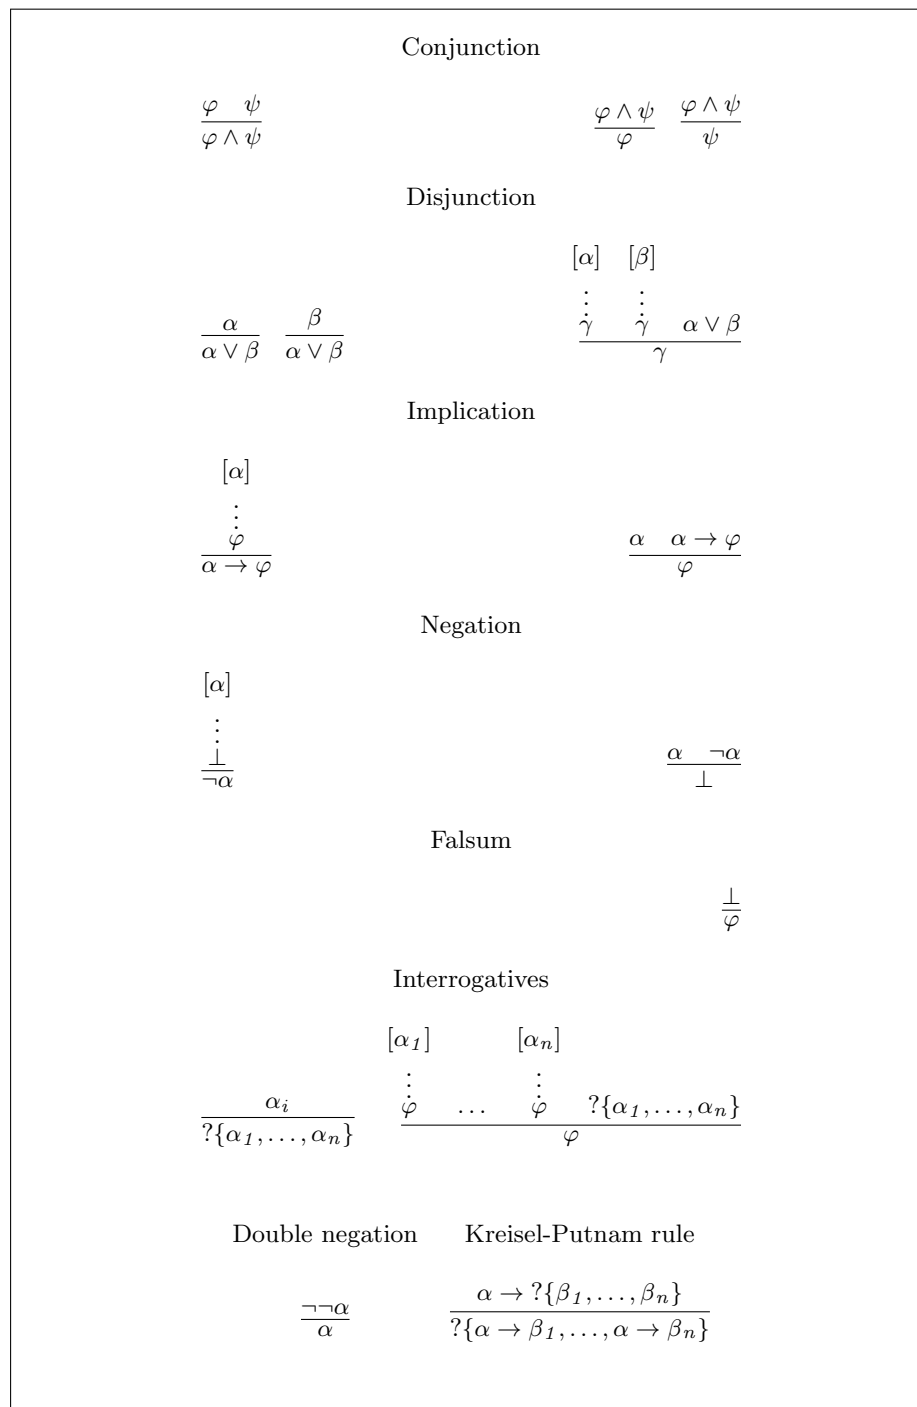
Conjunction

$\frac{\varphi \quad \psi}{\varphi \wedge \psi}$

$\frac{\varphi \wedge \psi}{\varphi}$ $\frac{\varphi \wedge \psi}{\psi}$

Disjunction

$\frac{\alpha}{\alpha \vee \beta}$ $\frac{\beta}{\alpha \vee \beta}$

$\frac{\begin{matrix}[\alpha] \\ \vdots \\ \gamma\end{matrix} \quad \begin{matrix}[\beta] \\ \vdots \\ \gamma\end{matrix} \quad \alpha \vee \beta}{\gamma}$

Implication

$\frac{\begin{matrix}[\alpha] \\ \vdots \\ \varphi\end{matrix}}{\alpha \to \varphi}$

$\frac{\alpha \quad \alpha \to \varphi}{\varphi}$

Negation

$\frac{\begin{matrix}[\alpha] \\ \vdots \\ \bot\end{matrix}}{\neg\alpha}$

$\frac{\alpha \quad \neg\alpha}{\bot}$

Falsum

$\frac{\bot}{\varphi}$

Interrogatives

$\frac{\alpha_i}{?\{\alpha_1, \ldots, \alpha_n\}}$

$\frac{\begin{matrix}[\alpha_1] \\ \vdots \\ \varphi\end{matrix} \quad \ldots \quad \begin{matrix}[\alpha_n] \\ \vdots \\ \varphi\end{matrix} \quad ?\{\alpha_1, \ldots, \alpha_n\}}{\varphi}$

Double negation

Kreisel-Putnam rule

$\frac{\neg\neg\alpha}{\alpha}$

$\frac{\alpha \to ?\{\beta_1, \ldots, \beta_n\}}{?\{\alpha \to \beta_1, \ldots, \alpha \to \beta_n\}}$